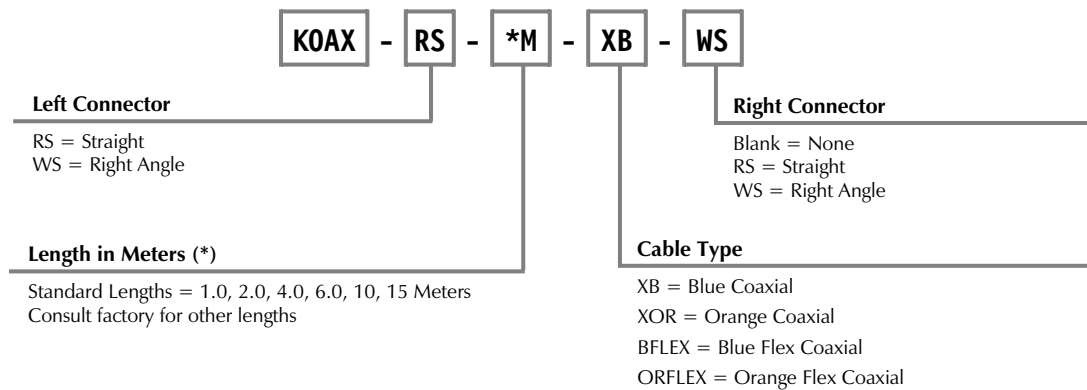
KOAX - RS - *M - XB - WS

Left Connector

RS = Straight
WS = Right Angle

Right Connector

Blank = None
RS = Straight
WS = Right Angle

Length in Meters (*)

Standard Lengths = 1.0, 2.0, 4.0, 6.0, 10, 15 Meters
Consult factory for other lengths

Cable Type

XB = Blue Coaxial
XOR = Orange Coaxial
BFLEX = Blue Flex Coaxial
ORFLEX = Orange Flex Coaxial